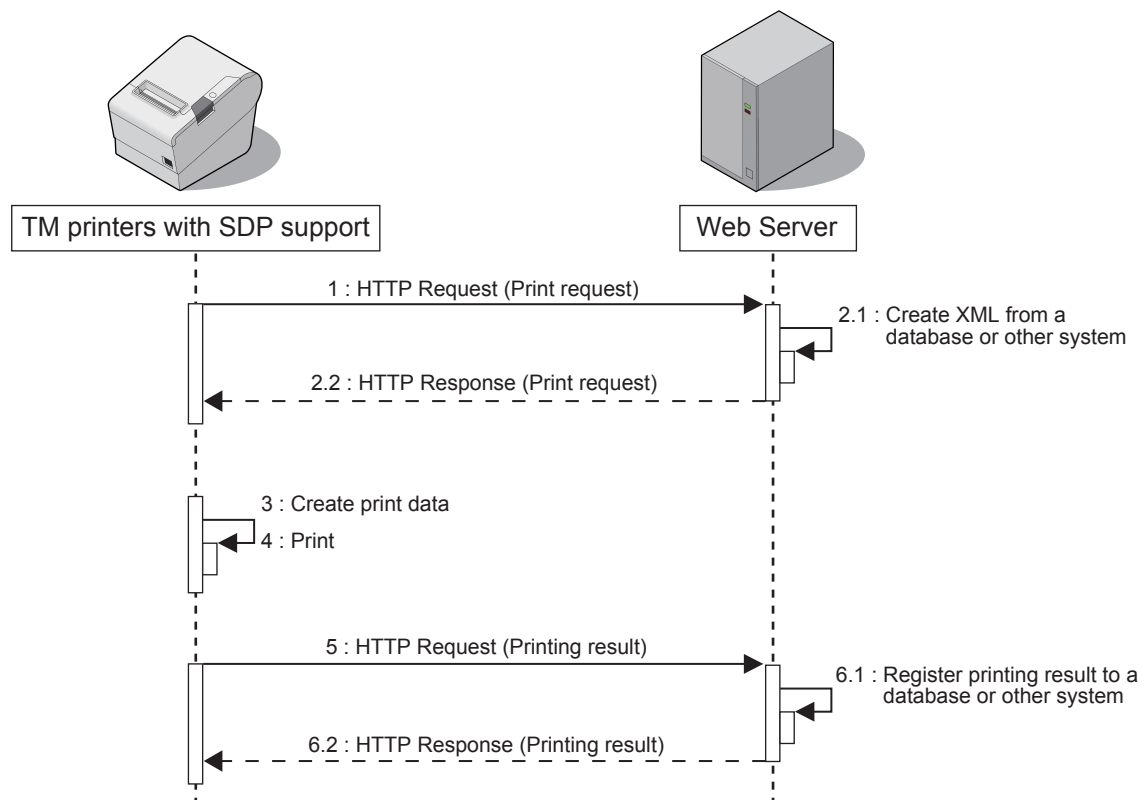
TM printers with SDP support

Web Server

1 : HTTP Request (Print request)

2.1 : Create XML from a database or other system

2.2 : HTTP Response (Print request)

3 : Create print data

4 : Print

5 : HTTP Request (Printing result)

6.1 : Register printing result to a database or other system

6.2 : HTTP Response (Printing result)